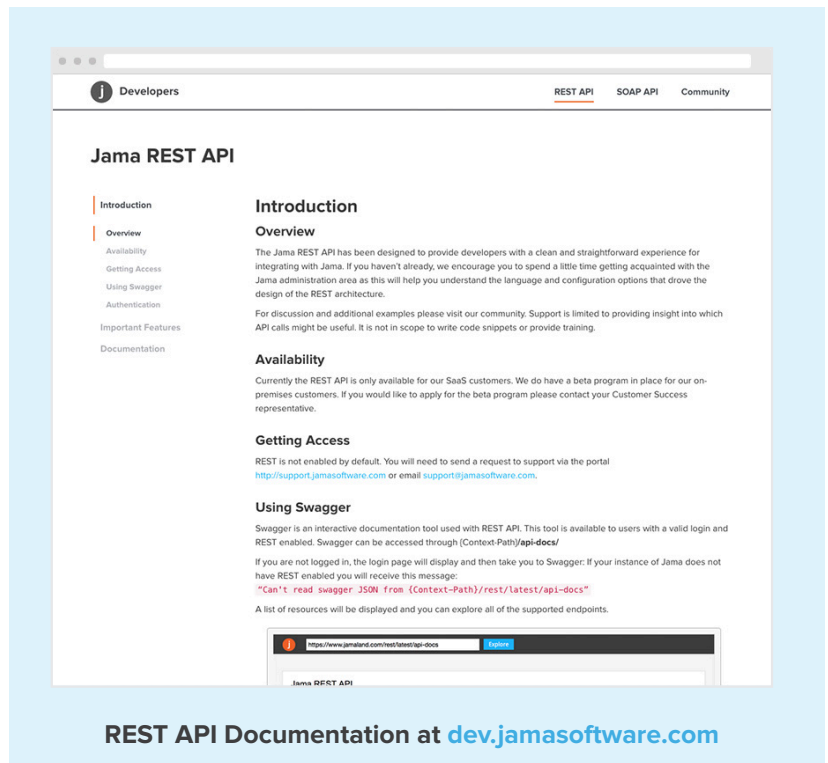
j Developers

REST API SOAP API Community

Jama REST API

Introduction
Overview
Availability
Getting Access
Using Swagger
Authentication
Important Features
Documentation

Introduction

Overview

The Jama REST API has been designed to provide developers with a clean and straightforward experience for integrating with Jama. If you haven't already, we encourage you to spend a little time getting acquainted with the Jama administration area as this will help you understand the language and configuration options that drove the design of the REST architecture.

For discussion and additional examples please visit our community. Support is limited to providing insight into which API calls might be useful. It is not in scope to write code snippets or provide training.

Availability

Currently the REST API is only available for our SaaS customers. We do have a beta program in place for our on-premises customers. If you would like to apply for the beta program please contact your Customer Success representative.

Getting Access

REST is not enabled by default. You will need to send a request to support via the portal http://support.jamasoftware.com or email support@jamasoftware.com.

Using Swagger

Swagger is an interactive documentation tool used with REST API. This tool is available to users with a valid login and REST enabled. Swagger can be accessed through {Context-Path}/api-docs/

If you are not logged in, the login page will display and then take you to Swagger: If your instance of Jama does not have REST enabled you will receive this message:
"Can't read swagger JSON from {Context-Path}/rest/latest/api-docs"

A list of resources will be displayed and you can explore all of the supported endpoints.

j https://www.jamaland.com/rest/latest/api-docs Explore

Jama REST API

REST API Documentation at dev.jamasoftware.com